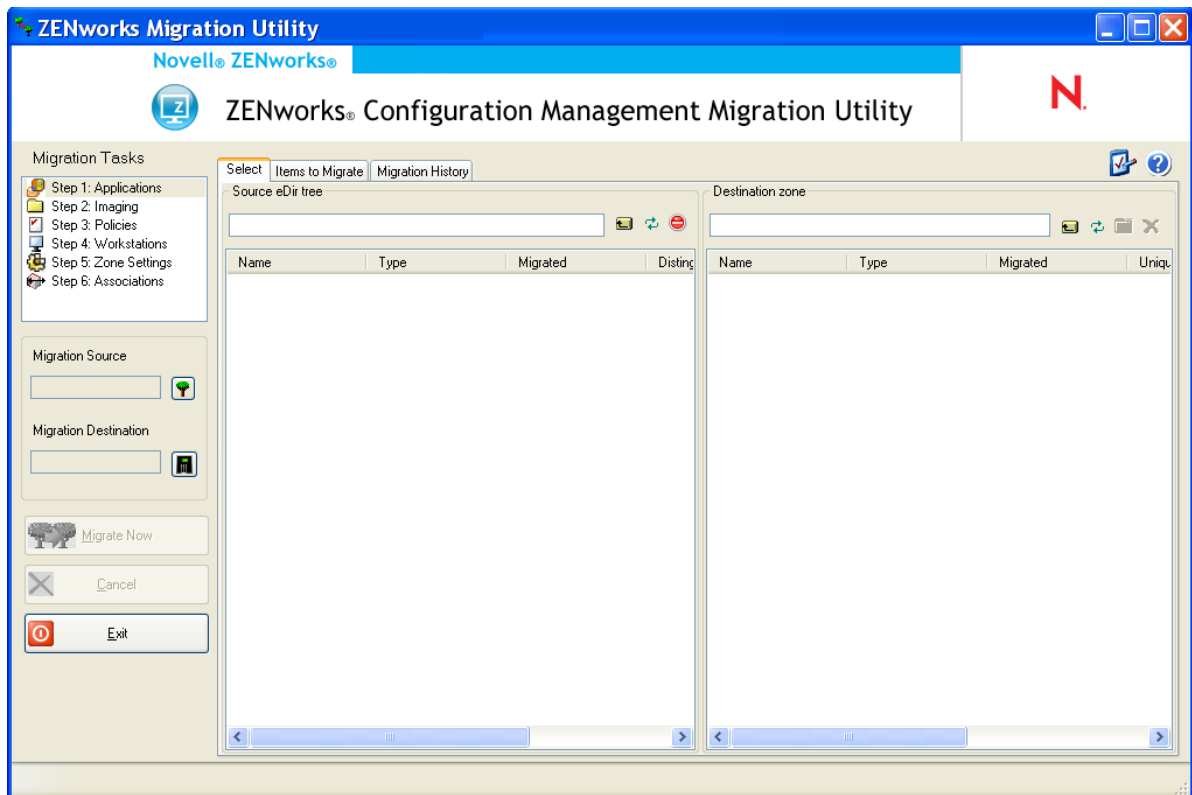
ZENworks Migration Utility

Novell® ZENworks®

ZENworks® Configuration Management Migration Utility

N.

Migration Tasks

Step 1: Applications
Step 2: Imaging
Step 3: Policies
Step 4: Workstations
Step 5: Zone Settings
Step 6: Associations

Migration Source

Migration Destination

Migrate Now

Cancel

Exit

Select | Items to Migrate | Migration History

Source eDir tree

| Name | Type | Migrated | Disting |
|---|---|---|---|

Destination zone

| Name | Type | Migrated | Uniqu |
|---|---|---|---|